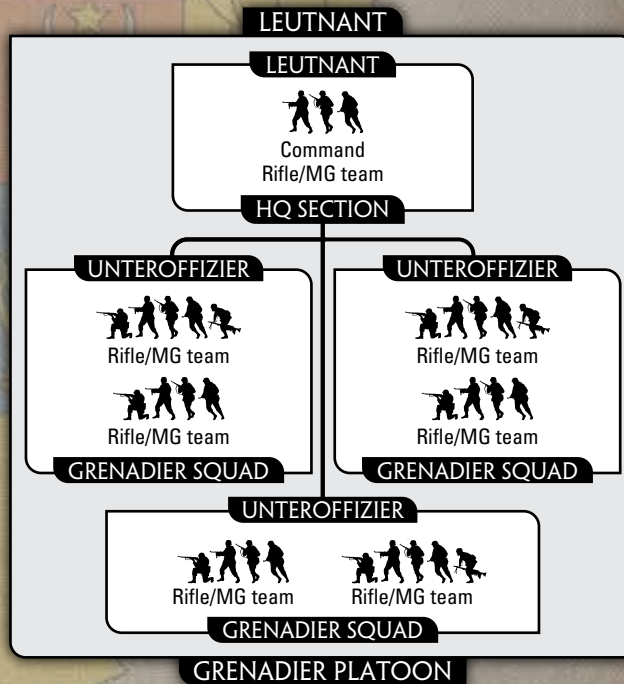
LEUTNANT

LEUTNANT

Command Rifle/MG team

HQ SECTION

UNTEROFFIZIER

Rifle/MG team

Rifle/MG team

GRENADIER SQUAD

UNTEROFFIZIER

Rifle/MG team

Rifle/MG team

GRENADIER SQUAD

UNTEROFFIZIER

Rifle/MG team

Rifle/MG team

GRENADIER SQUAD

GRENADIER PLATOON